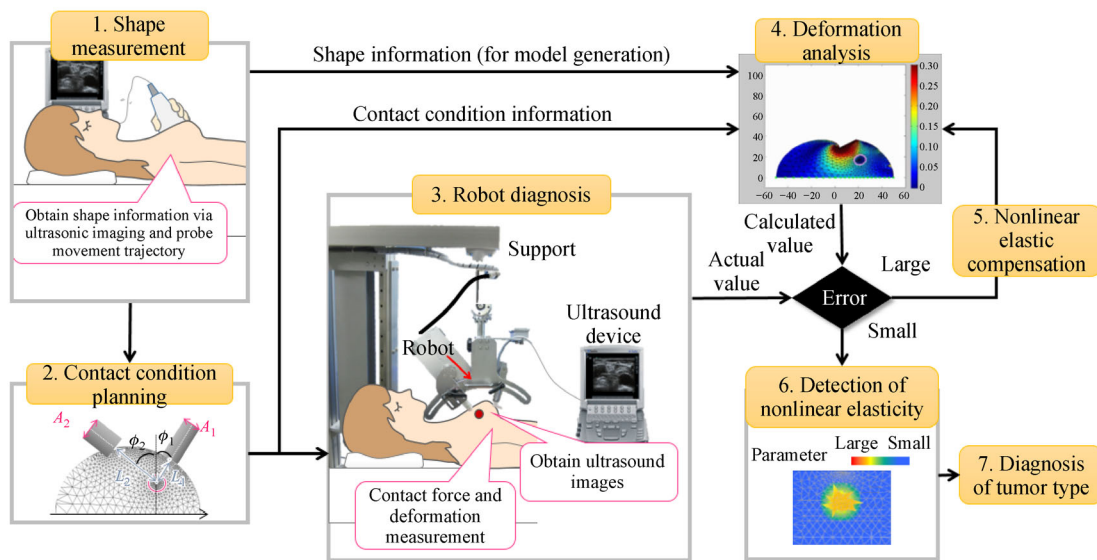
1. Shape measurement

Obtain shape information via ultrasonic imaging and probe movement trajectory

Shape information (for model generation)

Contact condition information

4. Deformation analysis

100
80
60
40
20
0
−60 −40 −20 0 20 40 60

0.30
0.25
0.20
0.15
0.10
0.05
0

2. Contact condition planning

$A_2$
$A_1$
$\phi_2$
$\phi_1$
$L_2$
$L_1$

3. Robot diagnosis

Support

Robot

Ultrasound device

Obtain ultrasound images

Contact force and deformation measurement

Calculated value

Actual value

Error

Large

Small

5. Nonlinear elastic compensation

6. Detection of nonlinear elasticity

Parameter
Large Small

7. Diagnosis of tumor type